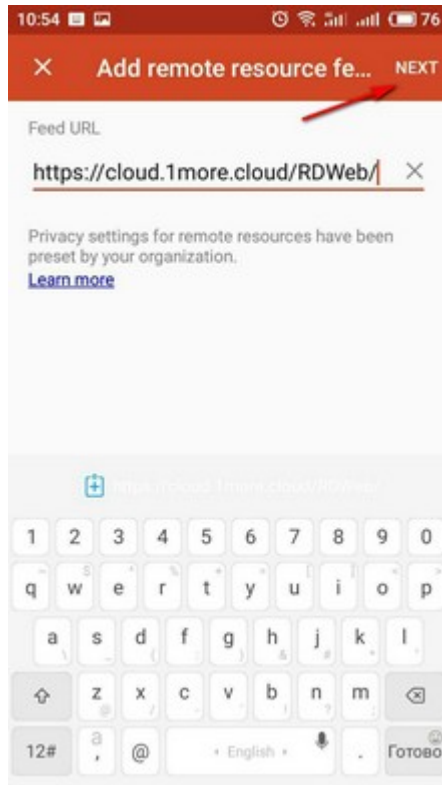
10:54 76

× Add remote resource fe... NEXT

Feed URL

https://cloud.1more.cloud/RDWeb/ ×

Privacy settings for remote resources have been preset by your organization.
Learn more

https://cloud.1more.cloud/RDWeb/

1 2 3 4 5 6 7 8 9 0
q w e r t y u i o p
a s d f g h j k l
z x c v b n m
12# , @ English . Готово